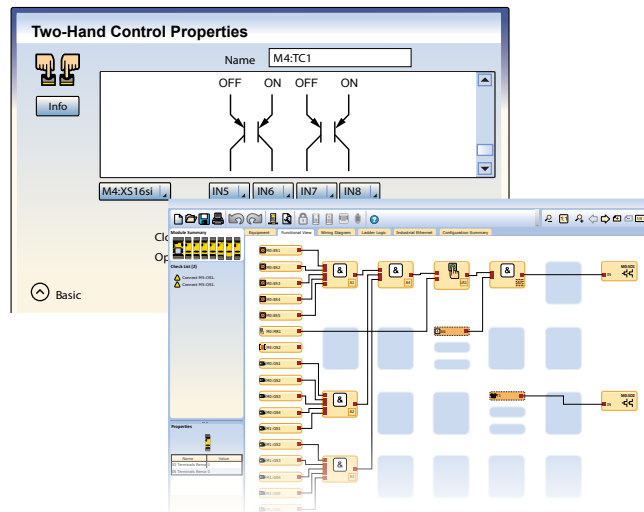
Two-Hand Control Properties

Name M4:TC1

Info

OFF ON OFF ON

M4:XS16si IN5 IN6 IN7 IN8

Clo

Op

Basic

Equipment Functional View Wiring Diagram Ladder Logic Industrial Ethernet Configuration Summary

Module Summary

Check List (2)

Connect M5:OS1.

Connect M5:OS2.

Properties

Name Value

M0:IS01 M0:IS02 M0:IS03 M0:IS04 M0:IS05 M0:IS06 M0:RS1 M0:OS2 M0:OS1 M0:OS2 M0:OS3 M0:OS4 M1:OS1 M1:OS2 M1:OS3

A1 A2 A3 A4 LR1

M0:SO1 M0:SO2